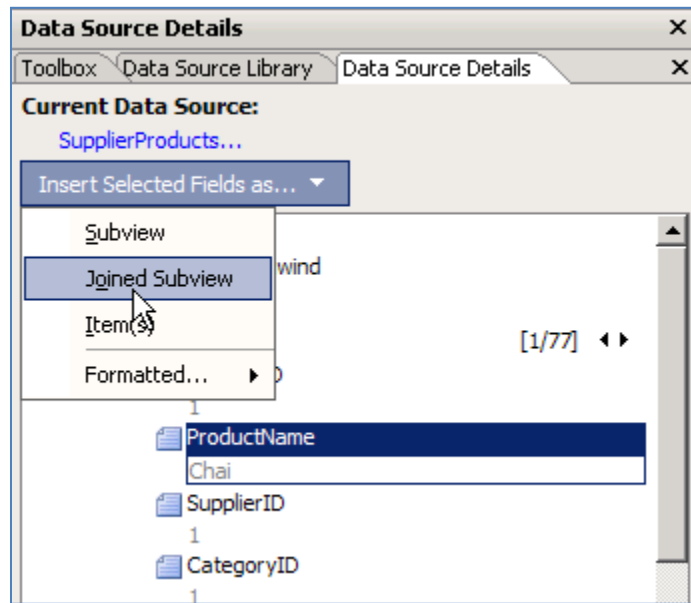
Data Source Details ×

Toolbox | Data Source Library | Data Source Details ×

Current Data Source:
SupplierProducts...

Insert Selected Fields as... ▼

Subview
Joined Subview
Item(s)
Formatted... ▸

wind

[1/77] ◂ ▸

D
1
ProductName
Chai
SupplierID
1
CategoryID
1